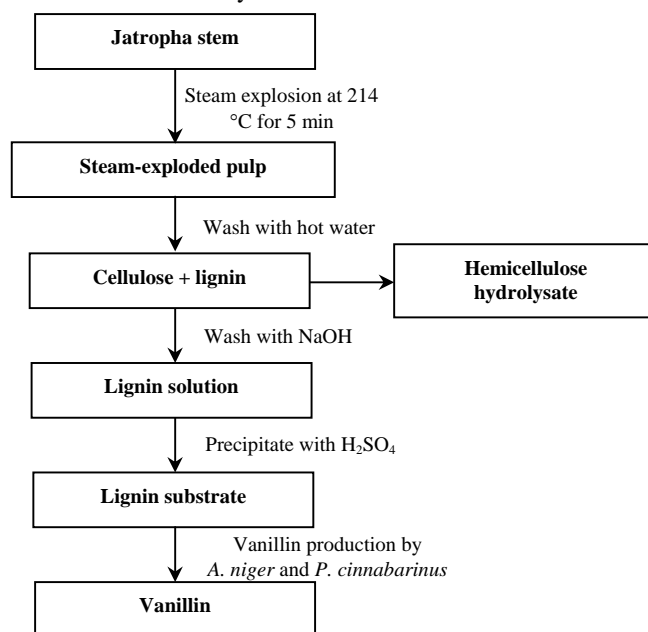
Jatropha stem

Steam explosion at 214 °C for 5 min

Steam-exploded pulp

Wash with hot water

Cellulose + lignin

Hemicellulose hydrolysate

Wash with NaOH

Lignin solution

Precipitate with $H_2SO_4$

Lignin substrate

Vanillin production by *A. niger* and *P. cinnabarinus*

Vanillin